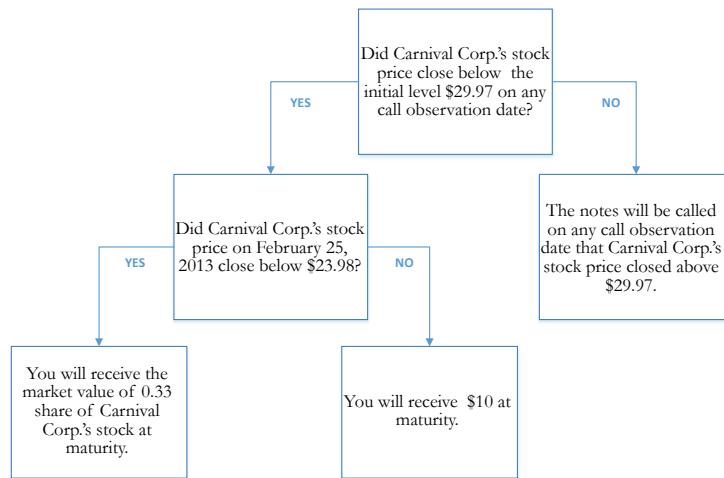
Did Carnival Corp.'s stock price close below the initial level \$29.97 on any call observation date?

YES

NO

Did Carnival Corp.'s stock price on February 25, 2013 close below \$23.98?

YES

NO

The notes will be called on any call observation date that Carnival Corp.'s stock price closed above \$29.97.

You will receive the market value of 0.33 share of Carnival Corp.'s stock at maturity.

You will receive \$10 at maturity.